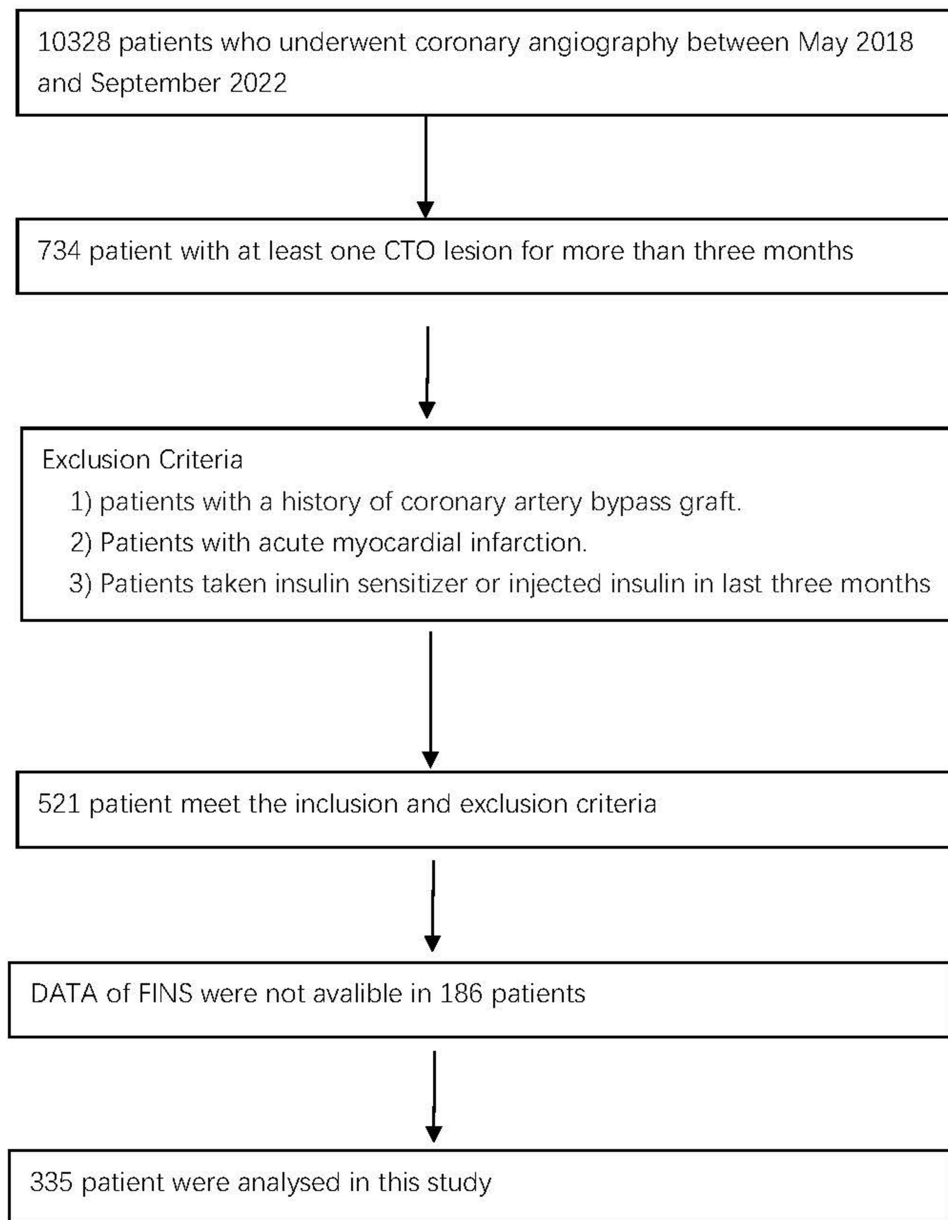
10328 patients who underwent coronary angiography between May 2018 and September 2022

734 patient with at least one CTO lesion for more than three months

Exclusion Criteria
1) patients with a history of coronary artery bypass graft.
2) Patients with acute myocardial infarction.
3) Patients taken insulin sensitizer or injected insulin in last three months

521 patient meet the inclusion and exclusion criteria

DATA of FINS were not avalible in 186 patients

335 patient were analysed in this study